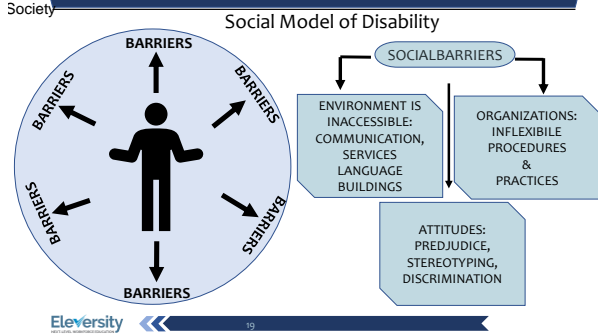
Society

Social Model of Disability

BARRIERS
BARRIERS
BARRIERS
BARRIERS
BARRIERS
BARRIERS

SOCIALBARRIERS

ENVIRONMENT IS INACCESSIBLE: COMMUNICATION, SERVICES LANGUAGE BUILDINGS

ORGANIZATIONS: INFLEXIBILE PROCEDURES & PRACTICES

ATTITUDES: PREDJUDICE, STEREOTYPING, DISCRIMINATION

Eleversity

19